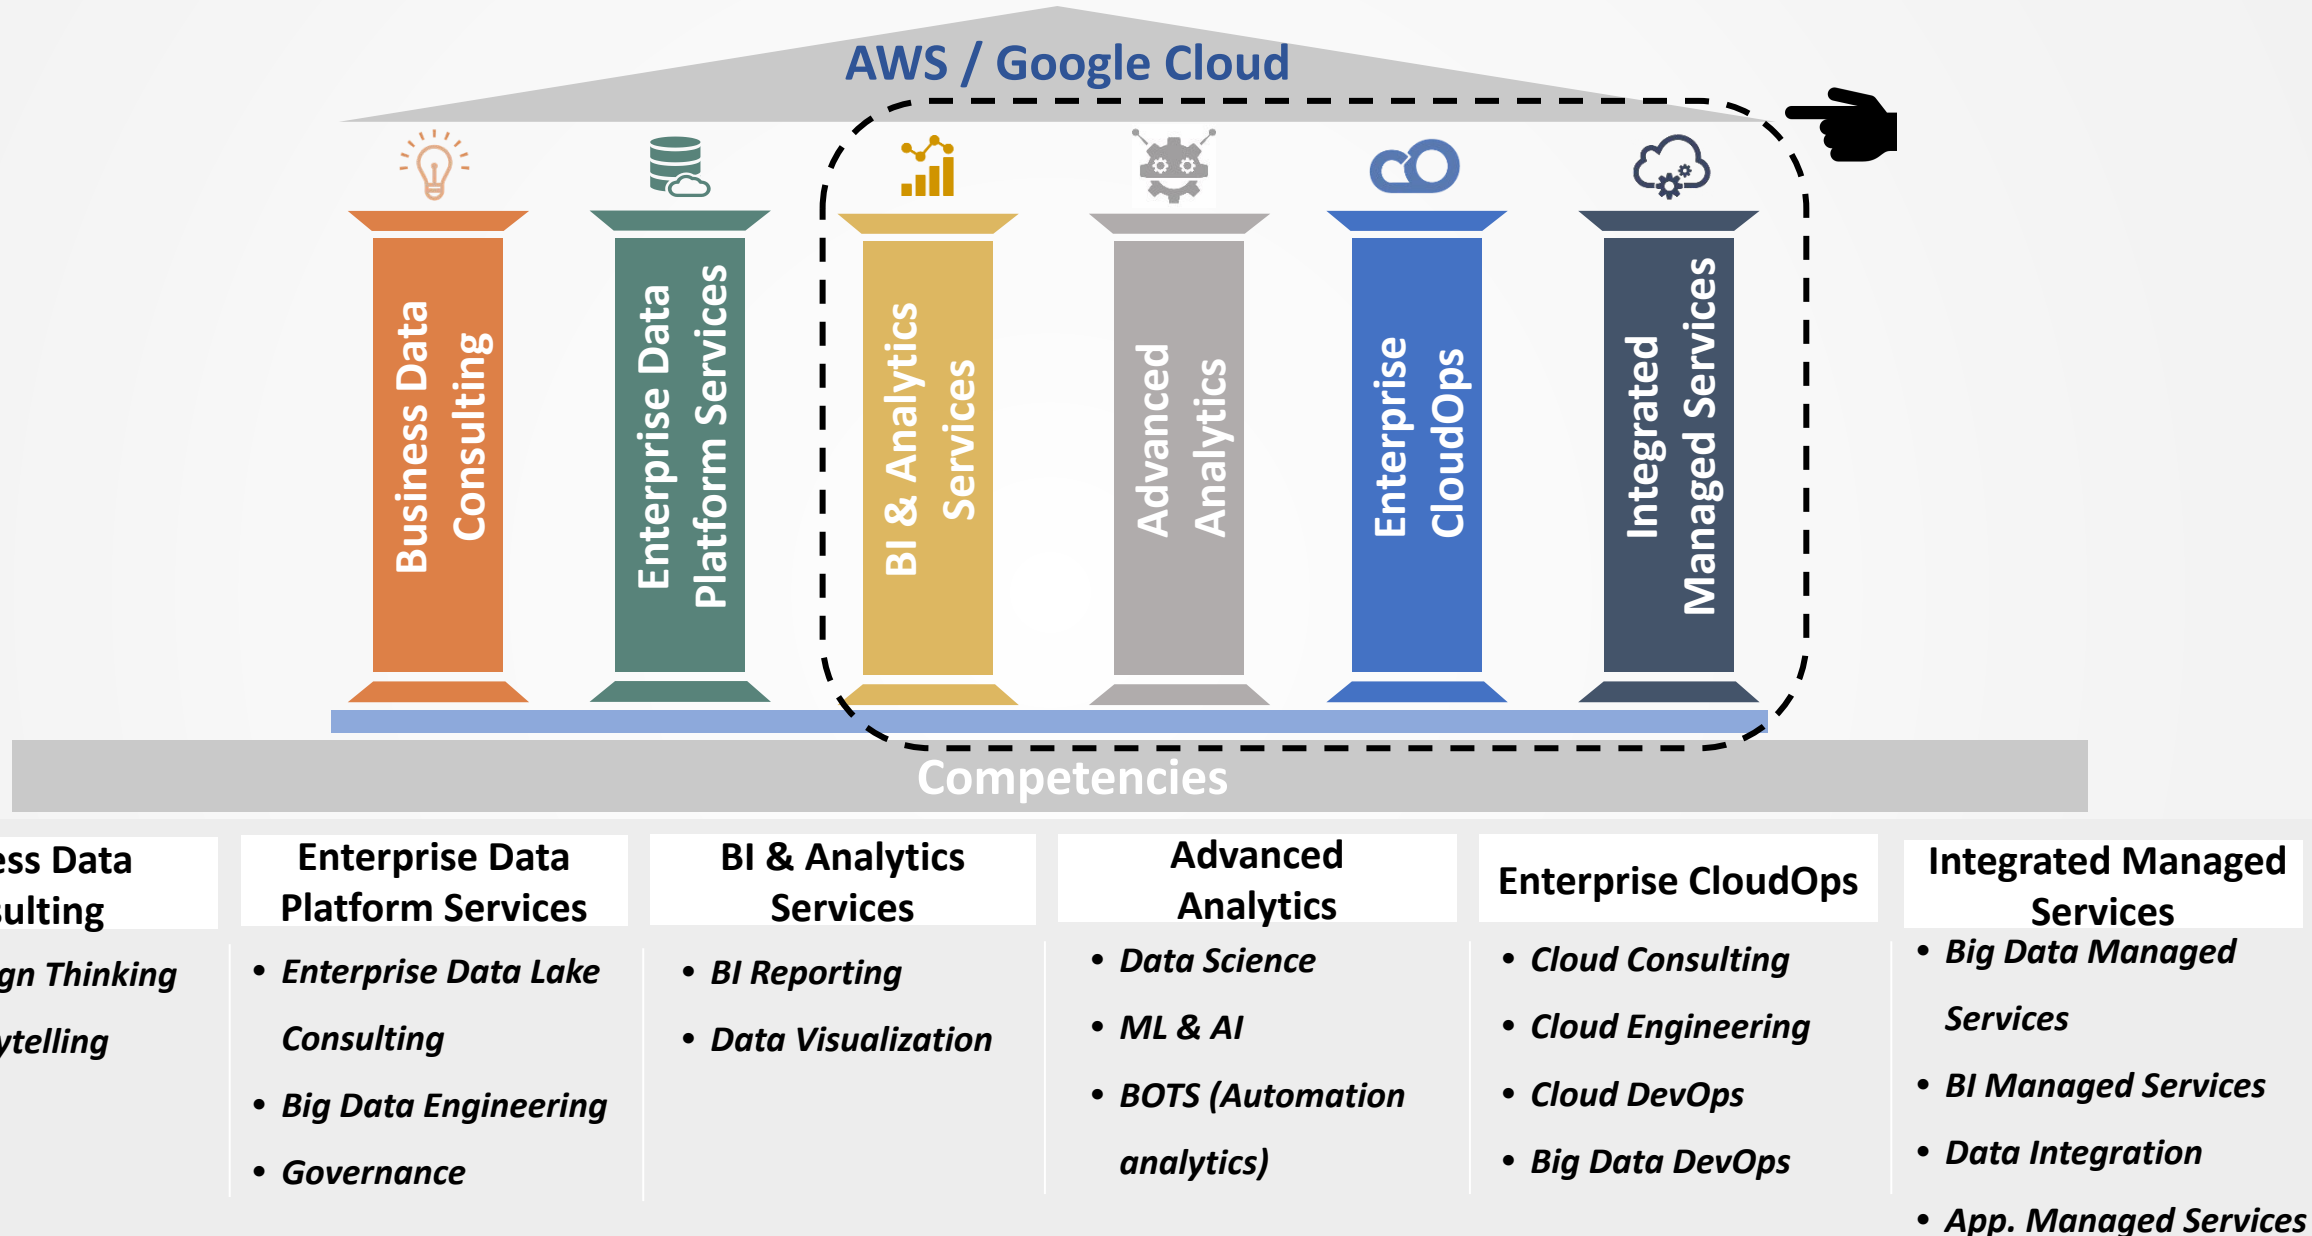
AWS / Google Cloud

Business Data Consulting

Enterprise Data Platform Services

BI & Analytics Services

Advanced Analytics

Enterprise CloudOps

Integrated Managed Services

Competencies

| ess Data ulting | Enterprise Data Platform Services | BI & Analytics Services | Advanced Analytics | Enterprise CloudOps | Integrated Managed Services |
|---|---|---|---|---|---|
| gn Thinking<br>ytelling | • Enterprise Data Lake Consulting<br>• Big Data Engineering<br>• Governance | • BI Reporting<br>• Data Visualization | • Data Science<br>• ML & AI<br>• BOTS (Automation analytics) | • Cloud Consulting<br>• Cloud Engineering<br>• Cloud DevOps<br>• Big Data DevOps | • Big Data Managed Services<br>• BI Managed Services<br>• Data Integration<br>• App. Managed Services |